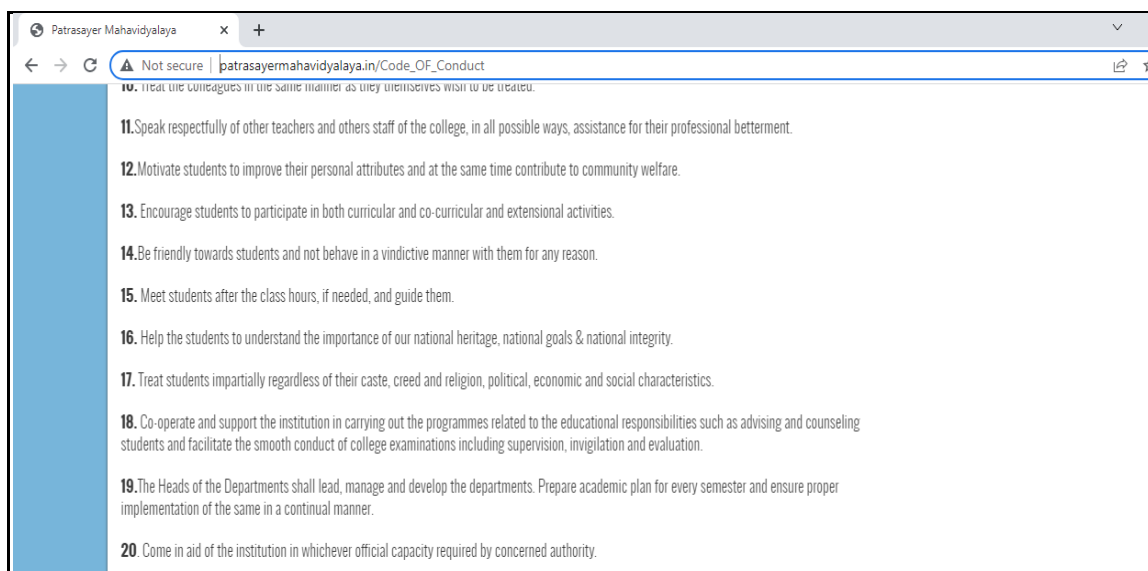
Patrasayer Mahavidyalaya

Not secure | patrasayermahavidyalaya.in/Code_OF_Conduct

10. Treat the colleagues in the same manner as they themselves wish to be treated.

11.Speak respectfully of other teachers and others staff of the college, in all possible ways, assistance for their professional betterment.

12.Motivate students to improve their personal attributes and at the same time contribute to community welfare.

13. Encourage students to participate in both curricular and co-curricular and extensional activities.

14.Be friendly towards students and not behave in a vindictive manner with them for any reason.

15. Meet students after the class hours, if needed, and guide them.

16. Help the students to understand the importance of our national heritage, national goals & national integrity.

17. Treat students impartially regardless of their caste, creed and religion, political, economic and social characteristics.

18. Co-operate and support the institution in carrying out the programmes related to the educational responsibilities such as advising and counseling students and facilitate the smooth conduct of college examinations including supervision, invigilation and evaluation.

19.The Heads of the Departments shall lead, manage and develop the departments. Prepare academic plan for every semester and ensure proper implementation of the same in a continual manner.

20. Come in aid of the institution in whichever official capacity required by concerned authority.